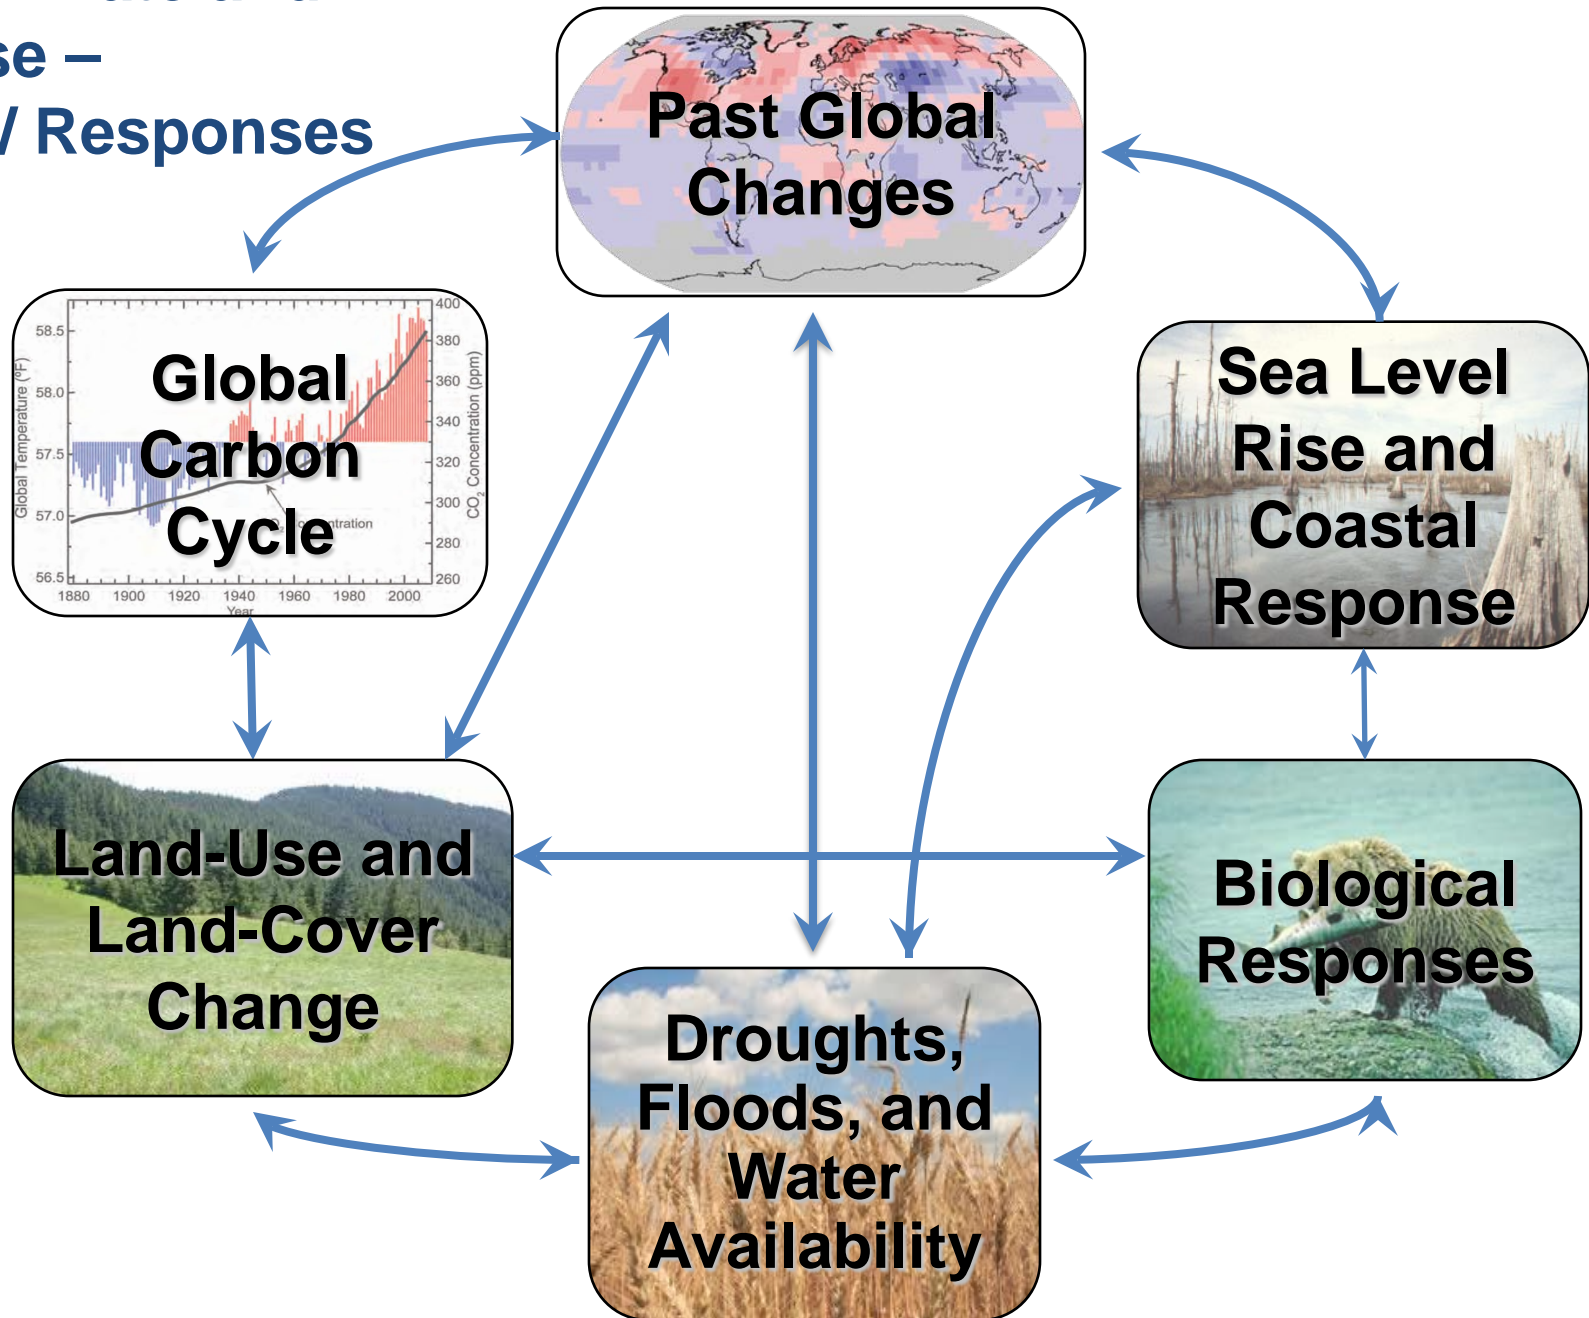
se –
/ Responses

Past Global Changes

Global Carbon Cycle

58.5
58.0
57.5
57.0
56.5
Global Temperature (°F)
400
380
360
340
320
300
280
260
$CO_2$ Concentration (ppm)
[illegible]ntration
1880 1900 1920 1940 1960 1980 2000
Year

Sea Level Rise and Coastal Response

Land-Use and Land-Cover Change

Biological Responses

Droughts, Floods, and Water Availability